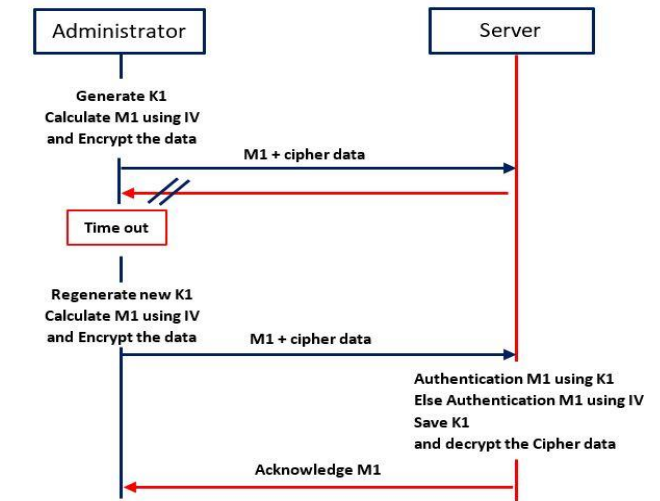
Administrator

Server

Generate K1
Calculate M1 using IV
and Encrypt the data

M1 + cipher data

Time out

Regenerate new K1
Calculate M1 using IV
and Encrypt the data

M1 + cipher data

Authentication M1 using K1
Else Authentication M1 using IV
Save K1
and decrypt the Cipher data

Acknowledge M1